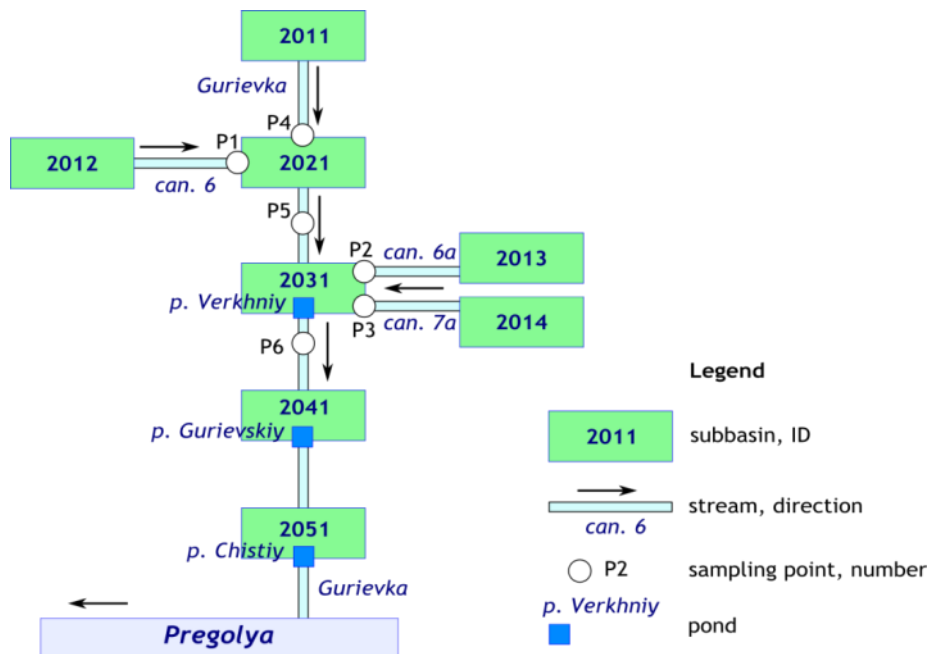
2011

Gurievka

P4

P1

2012

2021

can. 6

P5

P2

can. 6a

2013

2031

p. Verkhniy

P3

can. 7a

2014

P6

2041

p. Gurievskiy

2051

p. Chistiy

Gurievka

Pregolya

Legend

2011 subbasin, ID

can. 6 stream, direction

P2 sampling point, number

p. Verkhniy pond